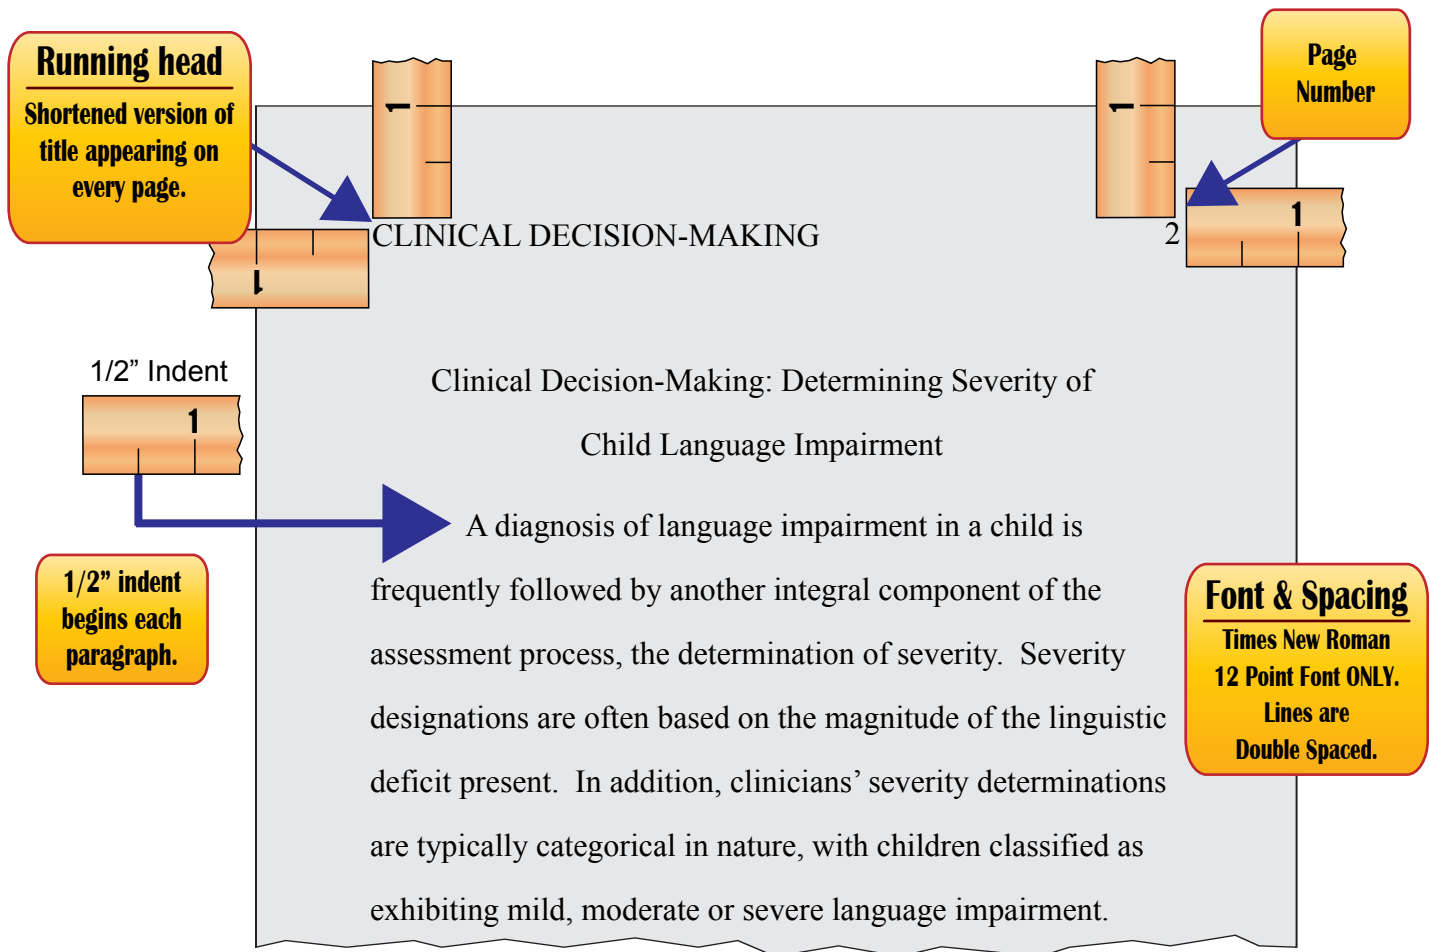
Running head
Shortened version of title appearing on every page.

1

1

CLINICAL DECISION-MAKING

1

2

1

Page Number

1/2” Indent

1

Clinical Decision-Making: Determining Severity of

Child Language Impairment

1/2” indent begins each paragraph.

A diagnosis of language impairment in a child is frequently followed by another integral component of the assessment process, the determination of severity. Severity designations are often based on the magnitude of the linguistic deficit present. In addition, clinicians’ severity determinations are typically categorical in nature, with children classified as exhibiting mild, moderate or severe language impairment.

Font & Spacing
Times New Roman 12 Point Font ONLY. Lines are Double Spaced.